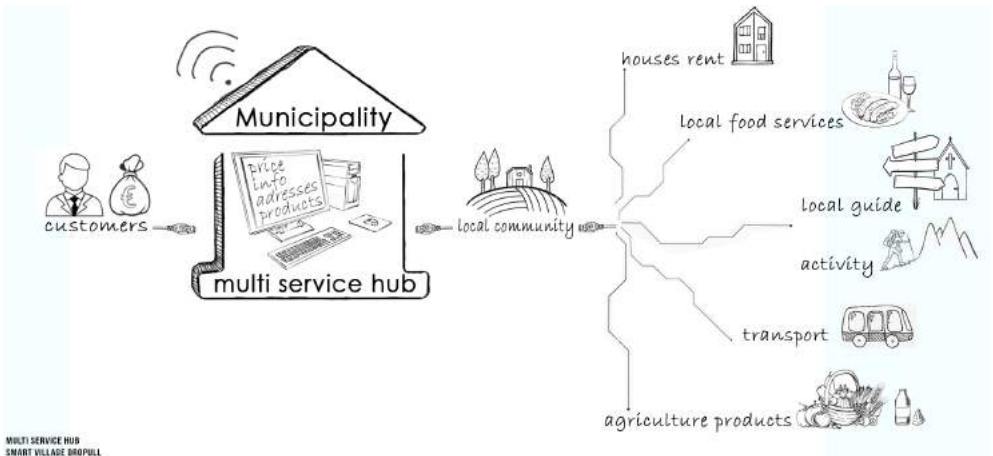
Municipality

price
info
adresses
products

customers

€

multi service hub

local community

houses rent

local food services

local guide

activity

transport

agriculture products

MULTI SERVICE HUB
SMART VILLAGE DROPULL